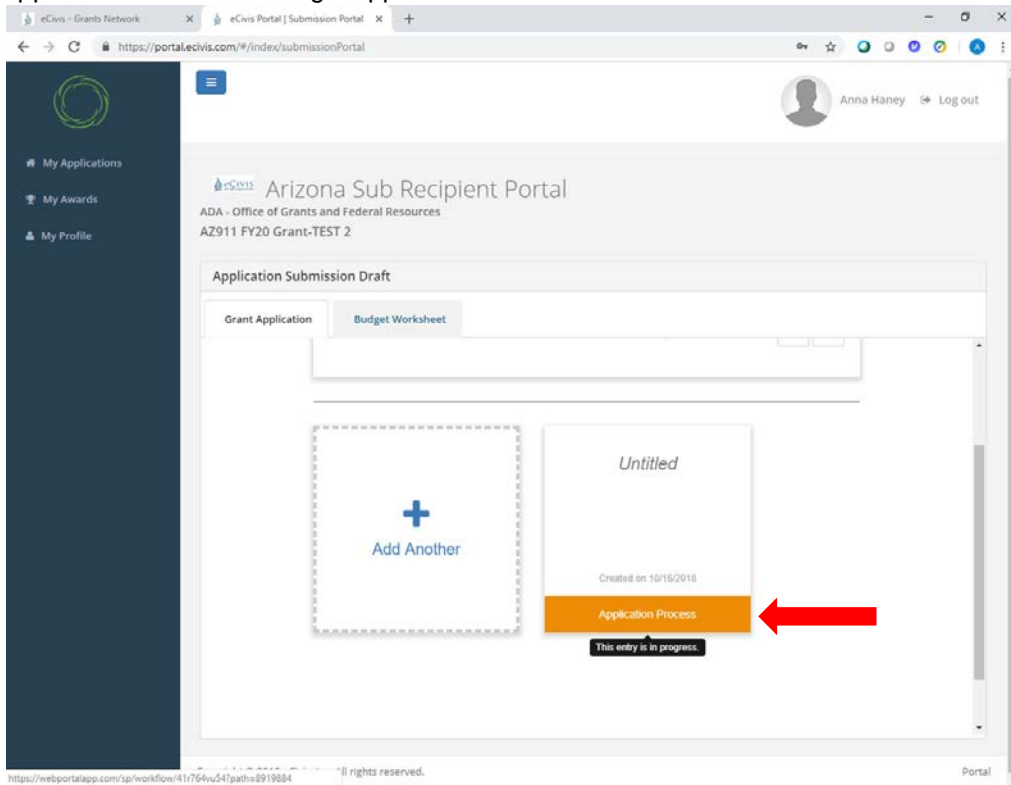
eCivis - Grants Network
eCivis Portal | Submission Portal
https://portal.ecivis.com/#/index/submissionPortal

Anna Haney Log out

My Applications
My Awards
My Profile

eCivis Arizona Sub Recipient Portal
ADA - Office of Grants and Federal Resources
AZ911 FY20 Grant-TEST 2

Application Submission Draft

Grant Application
Budget Worksheet

Add Another

Untitled

Created on 10/16/2018

Application Process

This entry is in progress.

https://webportalapp.com/sp/workflow/41r764vu54?path=8919884
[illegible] ll rights reserved.
Portal